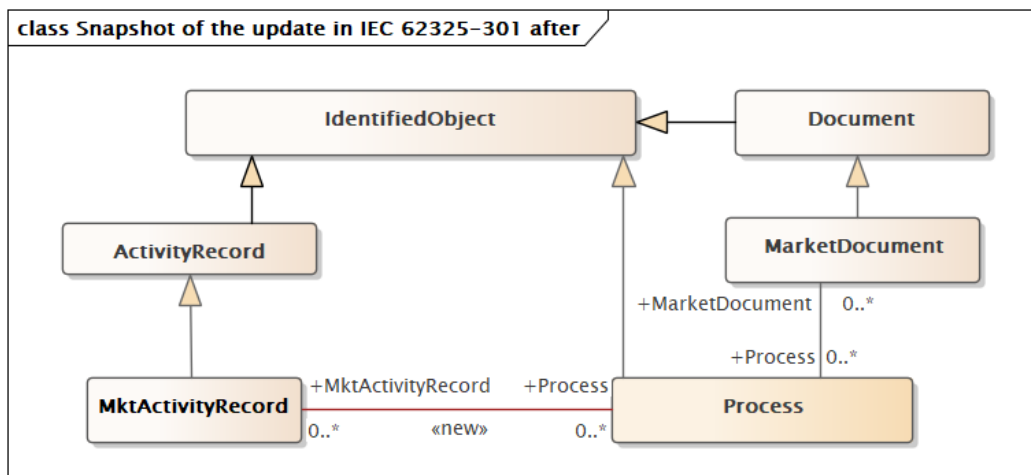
class Snapshot of the update in IEC 62325-301 after

IdentifiedObject

Document

ActivityRecord

MarketDocument

+MarketDocument 0..*

+Process 0..*

MktActivityRecord

+MktActivityRecord

+Process

Process

0..*

«new»

0..*